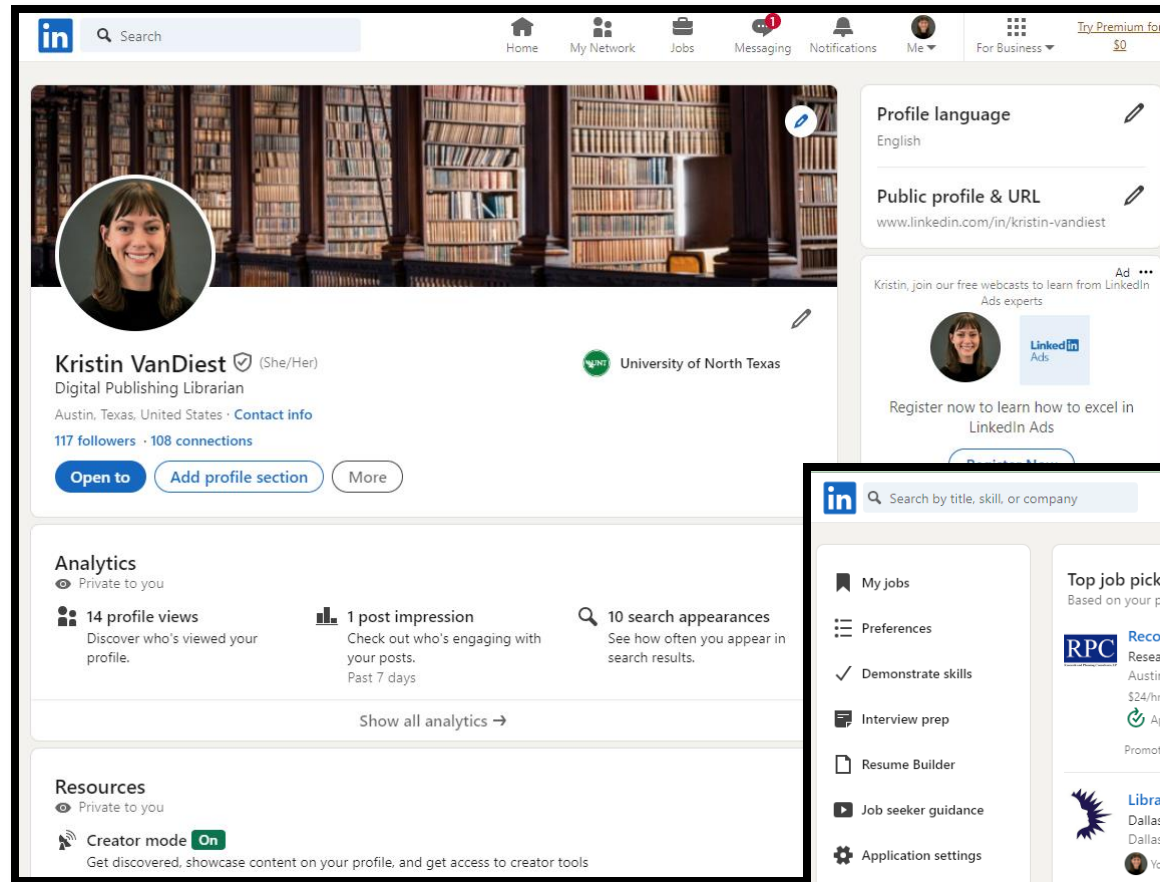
in Search

Home My Network Jobs 1 Messaging Notifications Me For Business Try Premium for $0

Profile language
English

Public profile & URL
www.linkedin.com/in/kristin-vandiest

Ad ···
Kristin, join our free webcasts to learn from LinkedIn Ads experts

LinkedIn Ads

Register now to learn how to excel in LinkedIn Ads

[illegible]

Kristin VanDiest (She/Her)
Digital Publishing Librarian
Austin, Texas, United States · Contact info
117 followers · 108 connections

University of North Texas

Open to Add profile section More

Analytics
Private to you

14 profile views
Discover who's viewed your profile.

1 post impression
Check out who's engaging with your posts.
Past 7 days

10 search appearances
See how often you appear in search results.

Show all analytics →

Resources
Private to you

Creator mode On
Get discovered, showcase content on your profile, and get access to creator tools

in Search by title, skill, or company

My jobs
Preferences
Demonstrate skills
Interview prep
Resume Builder
Job seeker guidance
Application settings

Top job pick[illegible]
Based on your p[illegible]

RPC
Reco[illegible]
Resea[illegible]
Austi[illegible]
$24/h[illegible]
A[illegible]
Promot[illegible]

Libra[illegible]
Dallas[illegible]
Dallas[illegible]
Yo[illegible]